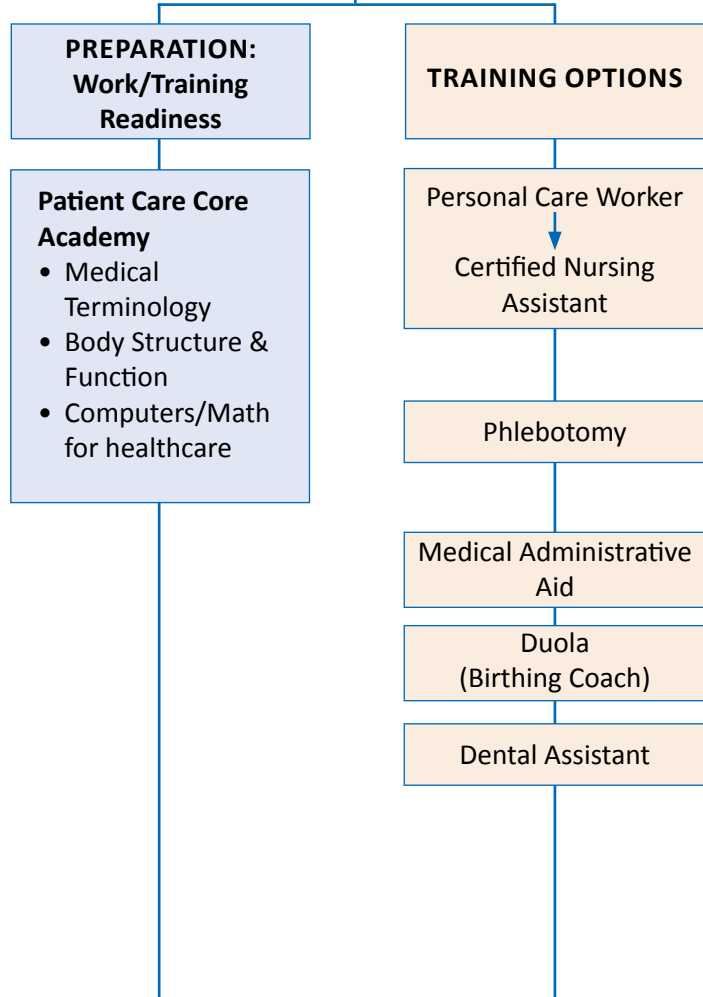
PREPARATION: Work/Training Readiness

Patient Care Core Academy
• Medical Terminology
• Body Structure & Function
• Computers/Math for healthcare

TRAINING OPTIONS

Personal Care Worker

Certified Nursing Assistant

Phlebotomy

Medical Administrative Aid

Duola (Birthing Coach)

Dental Assistant